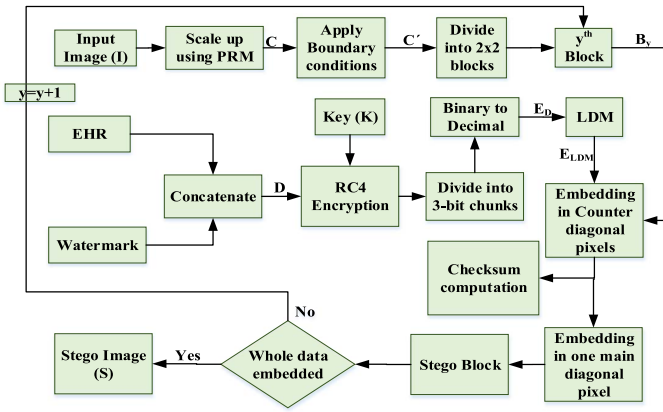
Input Image (I)

Scale up using PRM

C

Apply Boundary conditions

C´

Divide into 2x2 blocks

$y^{th}$ Block

$B_y$

y=y+1

Key (K)

Binary to Decimal

$E_D$

LDM

$E_{LDM}$

EHR

Concatenate

D

RC4 Encryption

Divide into 3-bit chunks

Embedding in Counter diagonal pixels

Watermark

Checksum computation

No

Stego Image (S)

Yes

Whole data embedded

Stego Block

Embedding in one main diagonal pixel